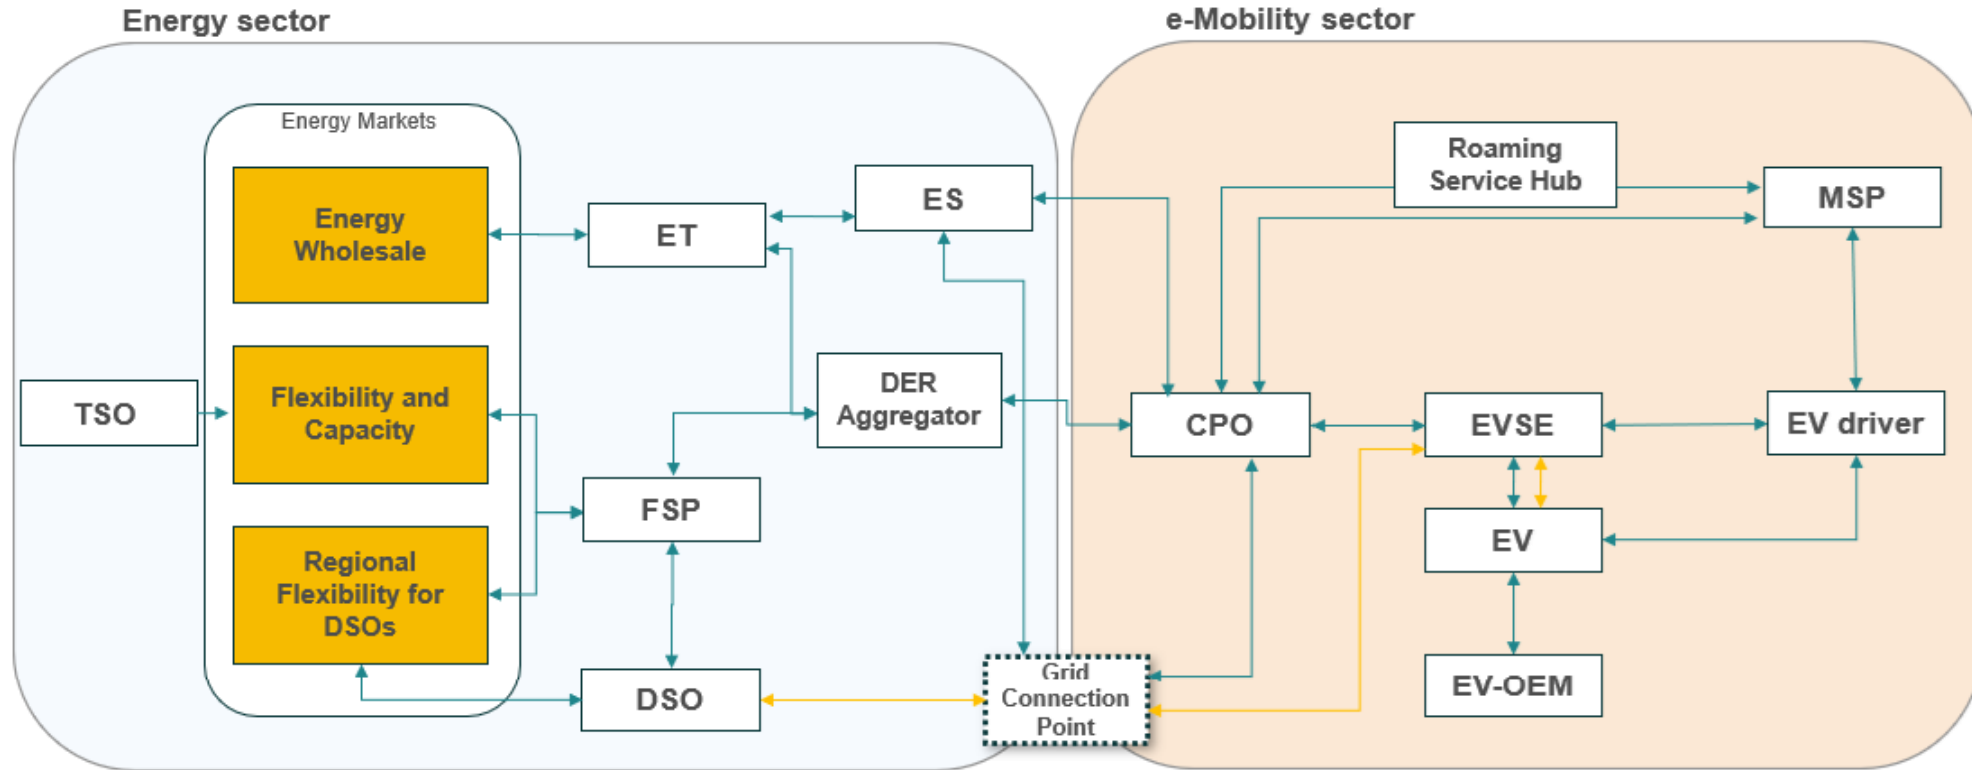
Energy sector

e-Mobility sector

Energy Markets

Energy Wholesale

Flexibility and Capacity

Regional Flexibility for DSOs

TSO

ET

ES

DER Aggregator

FSP

DSO

Grid Connection Point

Roaming Service Hub

MSP

CPO

EVSE

EV driver

EV

EV-OEM